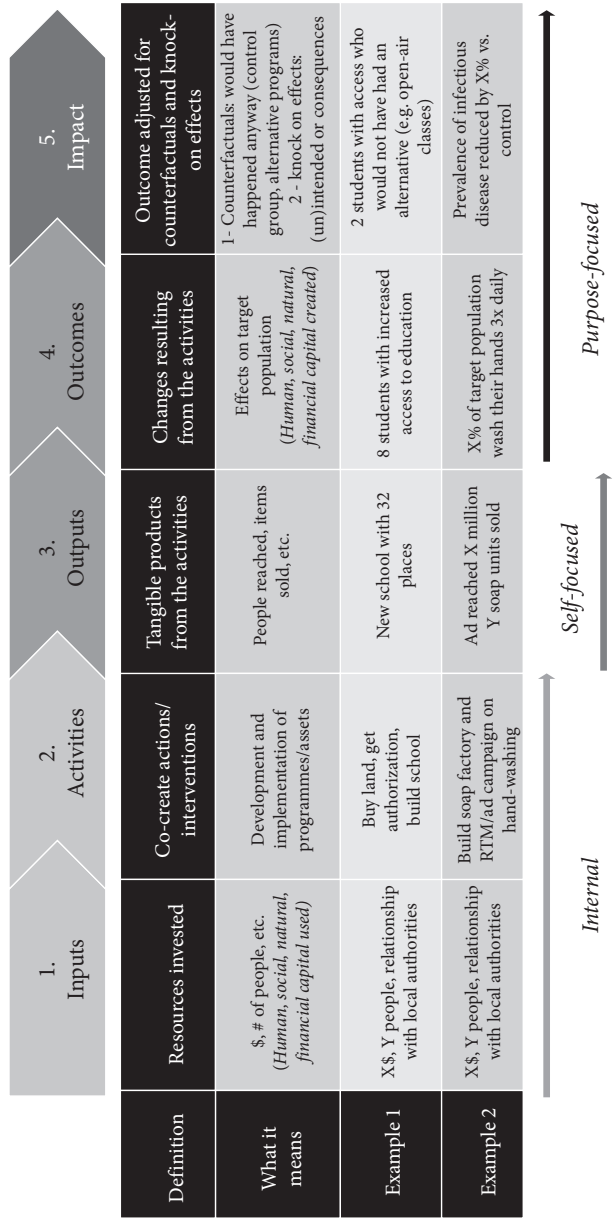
| | 1. Inputs | 2. Activities | 3. Outputs | 4. Outcomes | 5. Impact |
|---|---|---|---|---|---|
| Definition | Resources invested | Co-create actions/ interventions | Tangible products from the activities | Changes resulting from the activities | Outcome adjusted for counterfactuals and knock-on effects |
| What it means | \$, # of people, etc. (*Human, social, natural, financial capital used*) | Development and implementation of programmes/assets | People reached, items sold, etc. | Effects on target population (*Human, social, natural, financial capital created*) | 1- Counterfactuals: would have happened anyway (control group, alternative programs) 2 - knock on effects: (un)intended or consequences |
| Example 1 | X\$, Y people, relationship with local authorities | Buy land, get authorization, build school | New school with 32 places | 8 students with increased access to education | 2 students with access who would not have had an alternative (e.g, open-air classes) |
| Example 2 | X\$, Y people, relationship with local authorities | Build soap factory and RTM/ad campaign on hand-washing | Ad reached X million Y soap units sold | X% of target population wash their hands 3x daily | Prevalence of infectious disease reduced by X% vs. control |

*Internal*

*Self-focused*

*Purpose-focused*